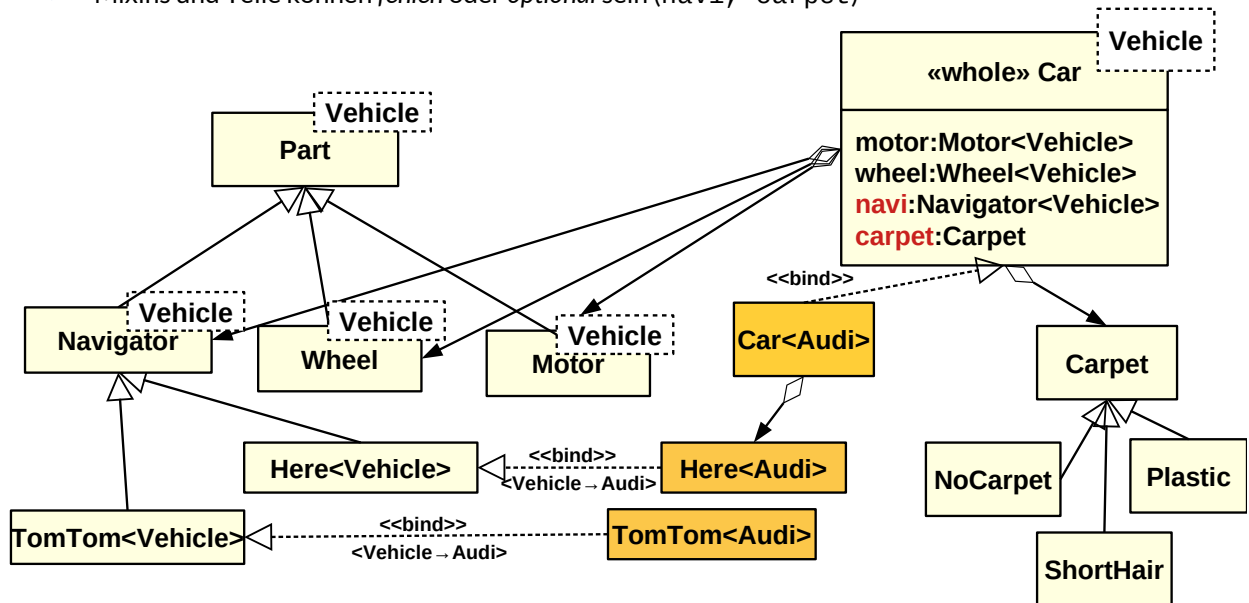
Mixins und Teile können *fehlen* oder *optional* sein (navi, carpet)

Vehicle
«whole» Car
motor:Motor<Vehicle>
wheel:Wheel<Vehicle>
navi:Navigator<Vehicle>
carpet:Carpet

Vehicle
Part

<<bind>>

Vehicle
Navigator
Vehicle
Wheel
Vehicle
Motor
Car<Audi>
Carpet

Here<Vehicle>
<<bind>>
<Vehicle→Audi>
Here<Audi>
NoCarpet
Plastic

TomTom<Vehicle>
<<bind>>
<Vehicle→Audi>
TomTom<Audi>
ShortHair